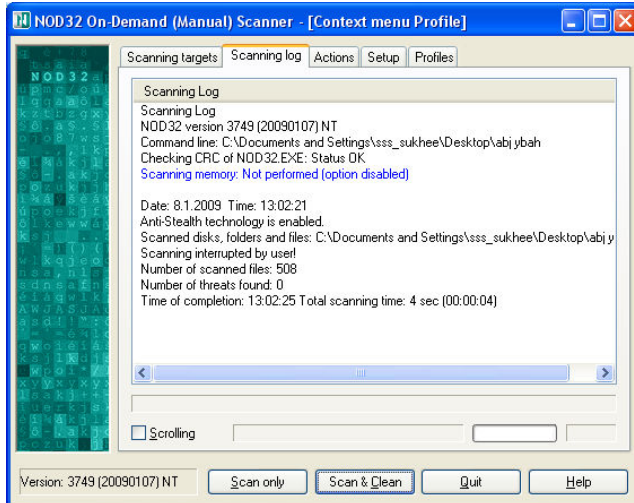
NOD32 On-Demand (Manual) Scanner - [Context menu Profile]

Scanning targets | Scanning log | Actions | Setup | Profiles

Scanning Log

Scanning Log
NOD32 version 3749 (20090107) NT
Command line: C:\Documents and Settings\sss_sukhee\Desktop\abj ybah
Checking CRC of NOD32.EXE: Status OK
Scanning memory: Not performed (option disabled)

Date: 8.1.2009 Time: 13:02:21
Anti-Stealth technology is enabled.
Scanned disks, folders and files: C:\Documents and Settings\sss_sukhee\Desktop\abj y
Scanning interrupted by user!
Number of scanned files: 508
Number of threats found: 0
Time of completion: 13:02:25 Total scanning time: 4 sec (00:00:04)

Scrolling

Version: 3749 (20090107) NT | Scan only | Scan & Clean | Quit | Help

NOD32